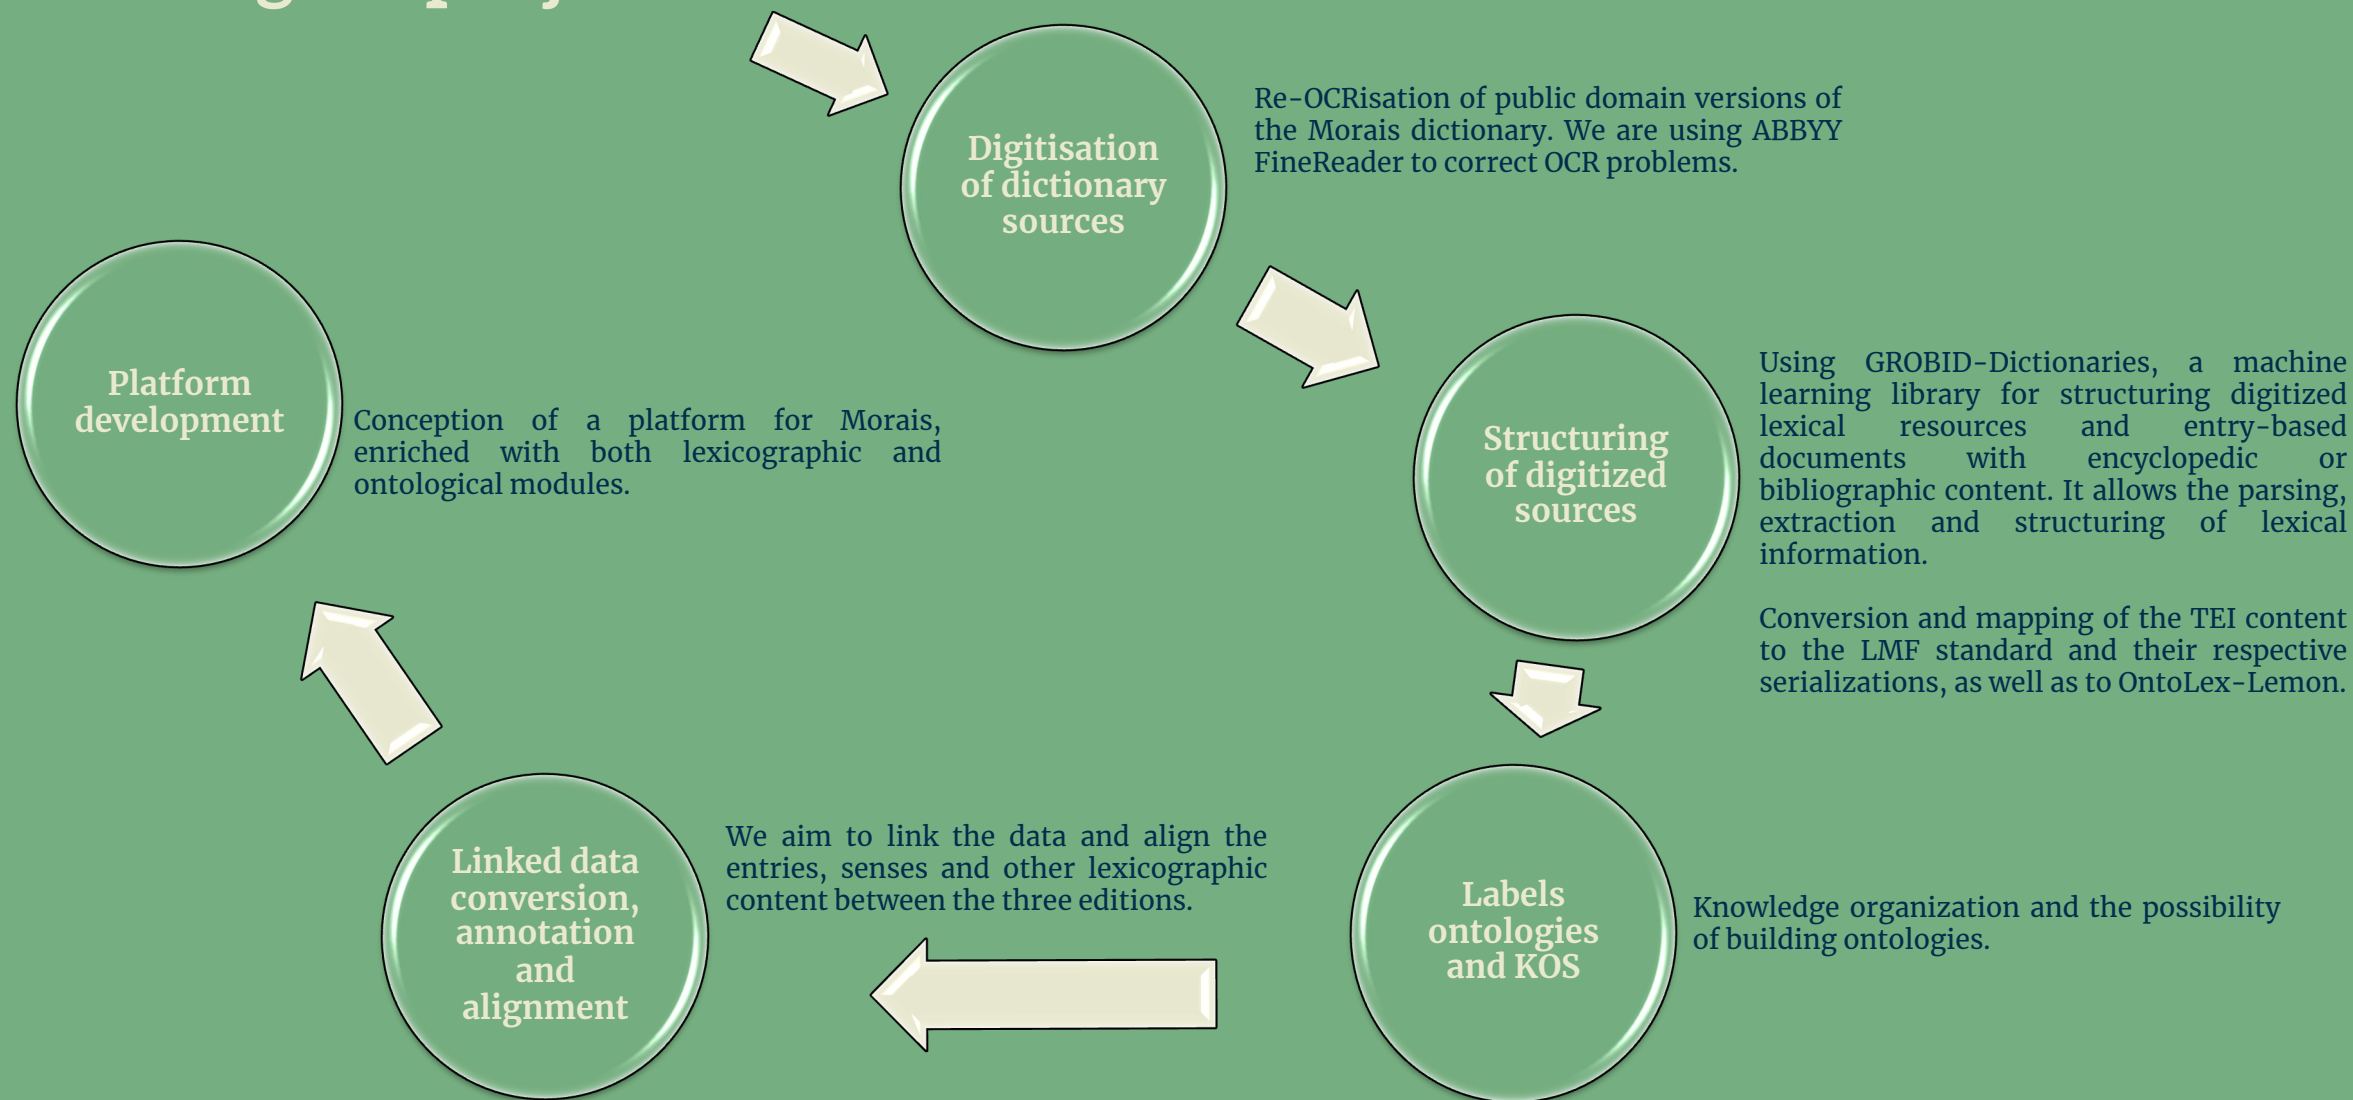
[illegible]

Digitisation of dictionary sources

Re-OCRisation of public domain versions of the Morais dictionary. We are using ABBYY FineReader to correct OCR problems.

Platform development

Conception of a platform for Morais, enriched with both lexicographic and ontological modules.

Structuring of digitized sources

Using GROBID-Dictionaries, a machine learning library for structuring digitized lexical resources and entry-based documents with encyclopedic or bibliographic content. It allows the parsing, extraction and structuring of lexical information.

Conversion and mapping of the TEI content to the LMF standard and their respective serializations, as well as to OntoLex-Lemon.

Linked data conversion, annotation and alignment

We aim to link the data and align the entries, senses and other lexicographic content between the three editions.

Labels ontologies and KOS

Knowledge organization and the possibility of building ontologies.